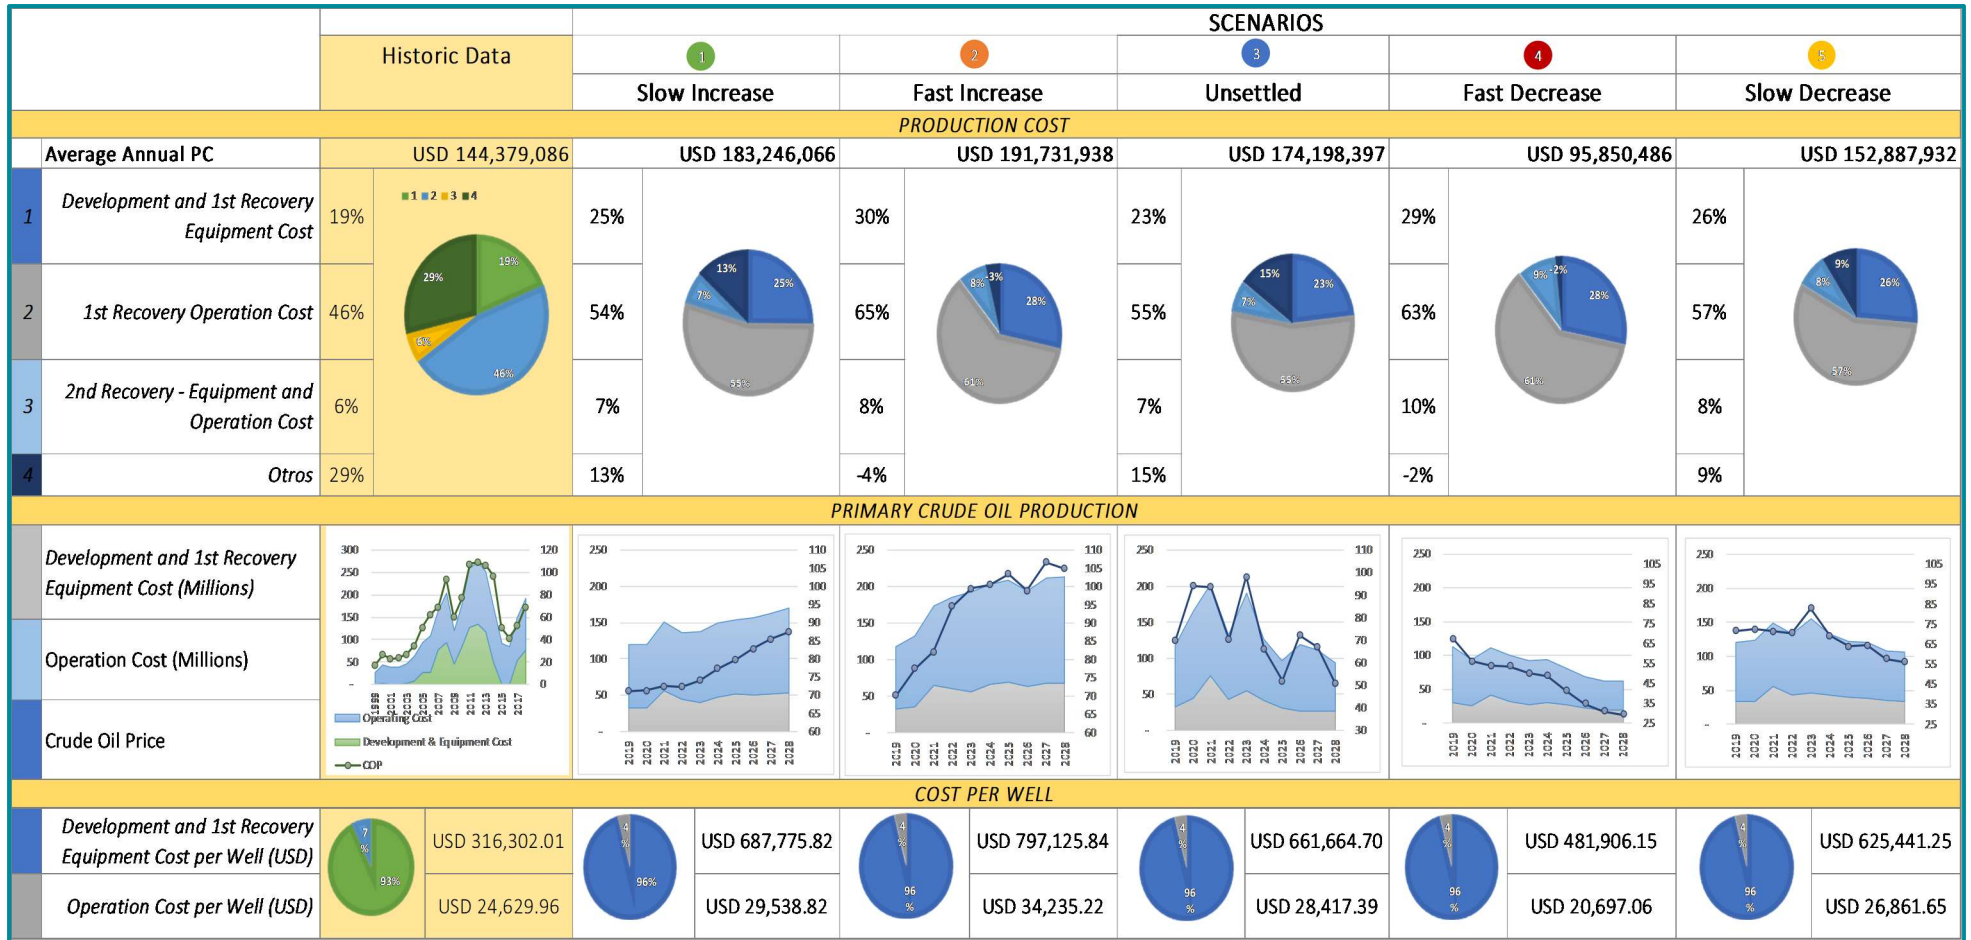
| | Historic Data | SCENARIOS 1 Slow Increase | 2 Fast Increase | 3 Unsettled | 4 Fast Decrease | 5 Slow Decrease |
|---|---|---|---|---|---|---|
| PRODUCTION COST | | | | | | |
| Average Annual PC | USD 144,379,086 | USD 183,246,066 | USD 191,731,938 | USD 174,198,397 | USD 95,850,486 | USD 152,887,932 |
| 1 Development and 1st Recovery Equipment Cost | 19% | 25% | 30% | 23% | 29% | 26% |
| 2 1st Recovery Operation Cost | 46% | 54% | 65% | 55% | 63% | 57% |
| 3 2nd Recovery - Equipment and Operation Cost | 6% | 7% | 8% | 7% | 10% | 8% |
| 4 Otros | 29% | 13% | -4% | 15% | -2% | 9% |

1 2 3 4
19% 46% 6% 29%
25% 55% 7% 13%
28% 61% 8% 3%
23% 55% 7% 15%
28% 61% 9% 2%
26% 57% 8% 9%

PRIMARY CRUDE OIL PRODUCTION

Development and 1st Recovery Equipment Cost (Millions)
Operation Cost (Millions)
Crude Oil Price

300 250 200 150 100 50 120 100 80 60 40 20 0
1999 2001 2003 2005 2007 2009 2011 2013 2015 2017
Operating Cost
Development & Equipment Cost
COP

250 200 150 100 50 110 105 100 95 90 85 80 75 70 65 60
2019 2020 2021 2022 2023 2024 2025 2026 2027 2028

COST PER WELL

| | | | | | | | | | | | |
|---|---|---|---|---|---|---|---|---|---|---|---|
| Development and 1st Recovery Equipment Cost per Well (USD) | 7% 93% | USD 316,302.01 | 4% 96% | USD 687,775.82 | 4% 96% | USD 797,125.84 | 4% 96% | USD 661,664.70 | 4% 96% | USD 481,906.15 | USD 625,441.25 |
| Operation Cost per Well (USD) | | USD 24,629.96 | | USD 29,538.82 | | USD 34,235.22 | | USD 28,417.39 | | USD 20,697.06 | USD 26,861.65 |